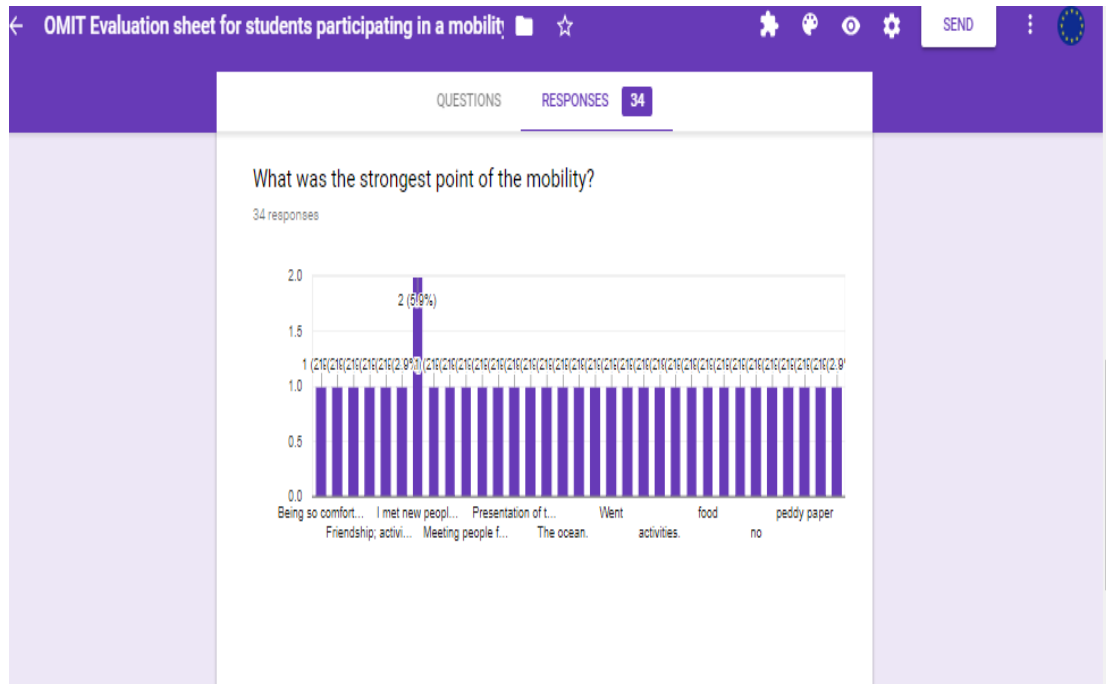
OMIT Evaluation sheet for students participating in a mobility

SEND

QUESTIONS RESPONSES 34

What was the strongest point of the mobility?

34 responses

2.0
1.5
1.0
0.5
0.0

2 (5.9%)

1 (2.9%) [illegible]

Being so comfort... I met new peopl... Presentation of t... Went food peddy paper
Friendship; activi... Meeting people f... The ocean. activities. no